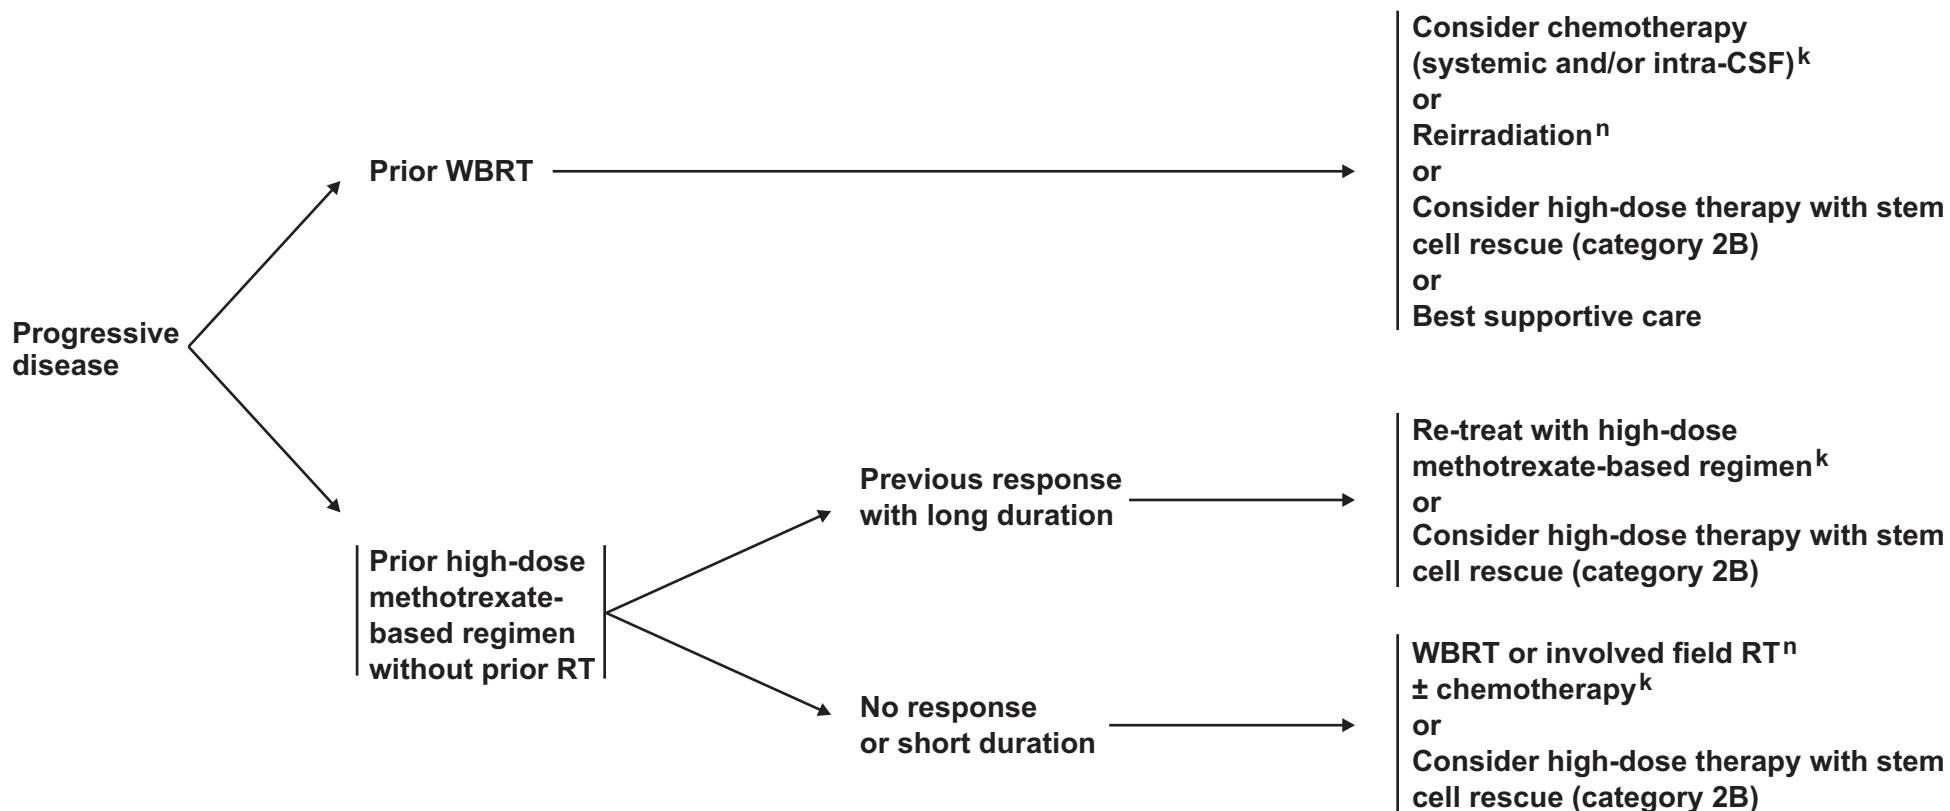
Progressive disease

Prior WBRT

Consider chemotherapy (systemic and/or intra-CSF)$^{k}$
or
Reirradiation$^{n}$
or
Consider high-dose therapy with stem cell rescue (category 2B)
or
Best supportive care

Prior high-dose methotrexate-based regimen without prior RT

Previous response with long duration

Re-treat with high-dose methotrexate-based regimen$^{k}$
or
Consider high-dose therapy with stem cell rescue (category 2B)

No response or short duration

WBRT or involved field RT$^{n}$
± chemotherapy$^{k}$
or
Consider high-dose therapy with stem cell rescue (category 2B)